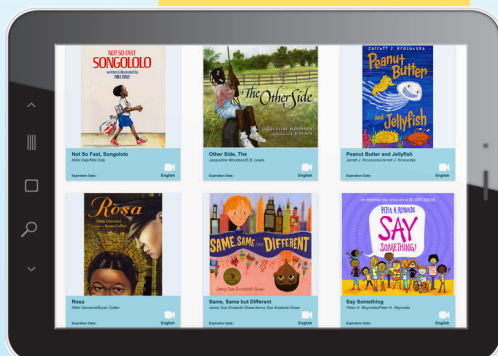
NOT SO FAST
SONGOLOLO
written & illustrated by
NIKI DALY

Not So Fast, Songololo
Niki Daly/Niki Daly
Expiration Date:
English

The Other Side
JACQUELINE WOODSON

Other Side, The
Jacqueline Woodson/E.B. Lewis
Expiration Date:
English

JARRETT J. KROSOCZKA
Peanut Butter and Jellyfish

Peanut Butter and Jellyfish
Jarrett J. Krosoczka/Jarrett J. Krosoczka
Expiration Date:
English

Rosa
Nikki Giovanni
Bryan Collier

Rosa
Nikki Giovanni/Bryan Collier
Expiration Date:
English

SAME, SAME but DIFFERENT
Jenny Sue Kostecki-Shaw

Same, Same but Different
Jenny Sue Kostecki-Shaw/Jenny Sue Kostecki-Shaw
Expiration Date:
English

PETER H. REYNOLDS
SAY SOMETHING!

Say Something
Peter H. Reynolds/Peter H. Reynolds
Expiration Date:
English